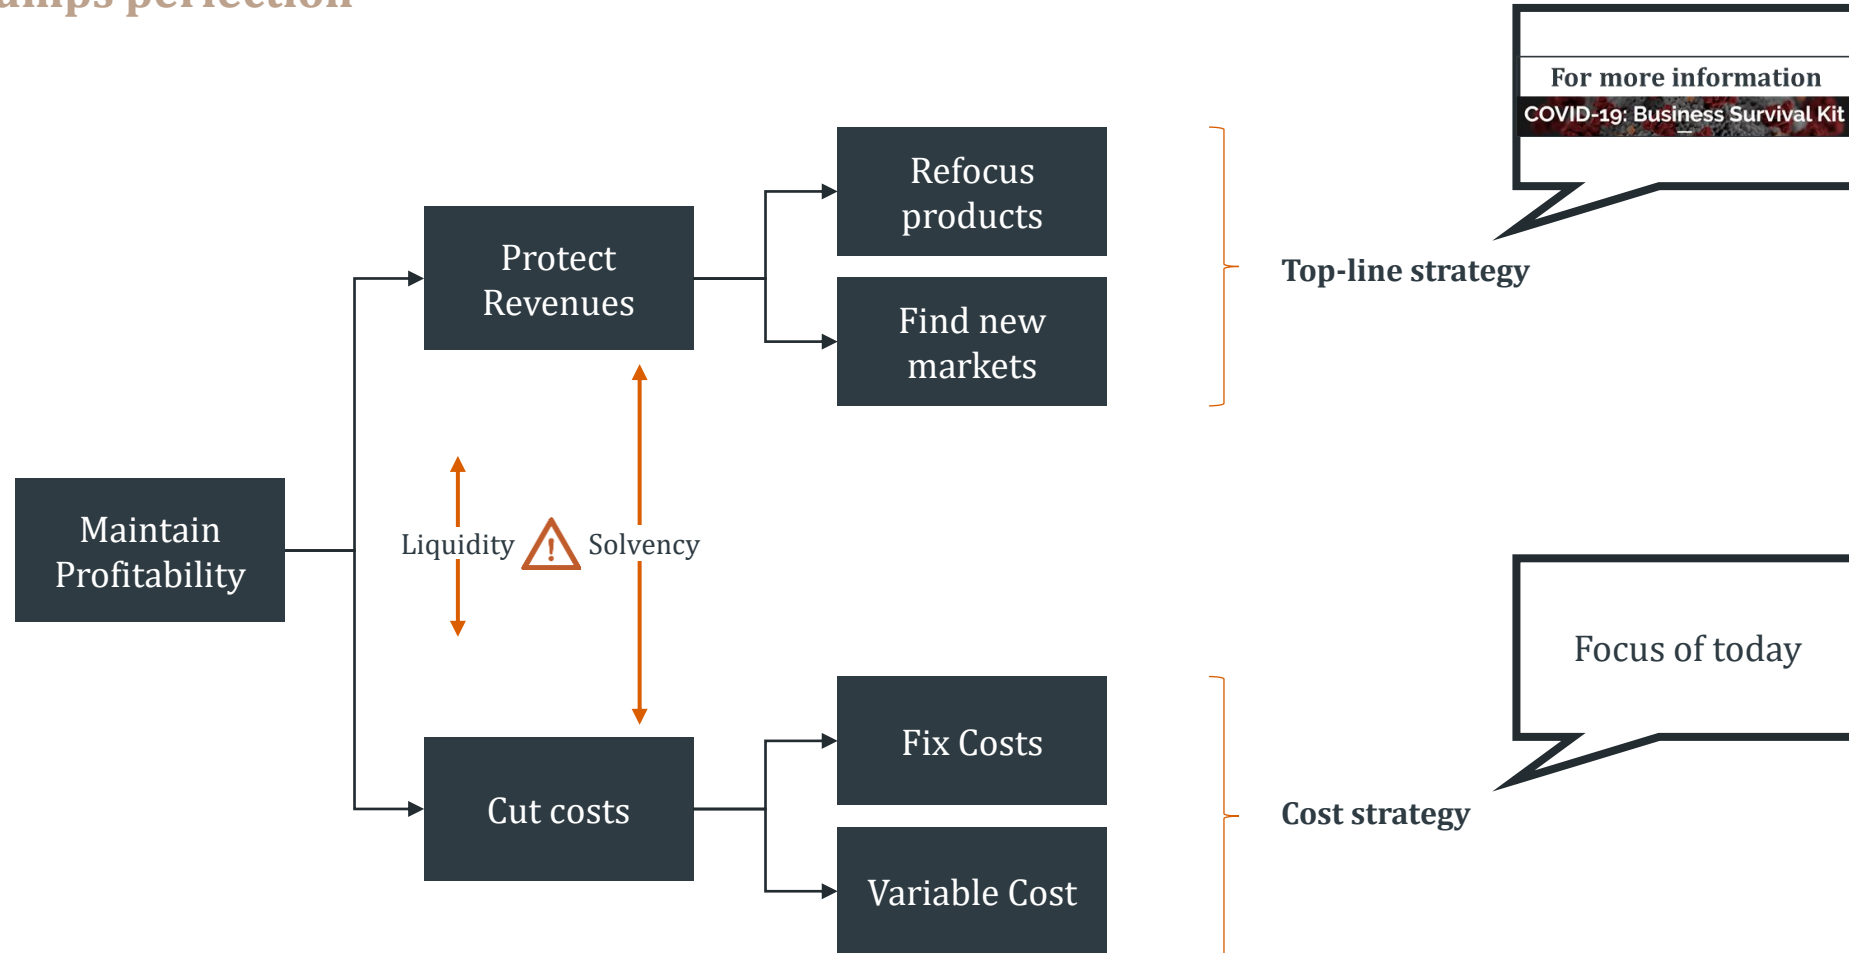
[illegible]

For more information
COVID-19: Business Survival Kit

Maintain Profitability

Protect Revenues

Refocus products

Find new markets

Top-line strategy

Liquidity

Solvency

Cut costs

Fix Costs

Variable Cost

Cost strategy

Focus of today